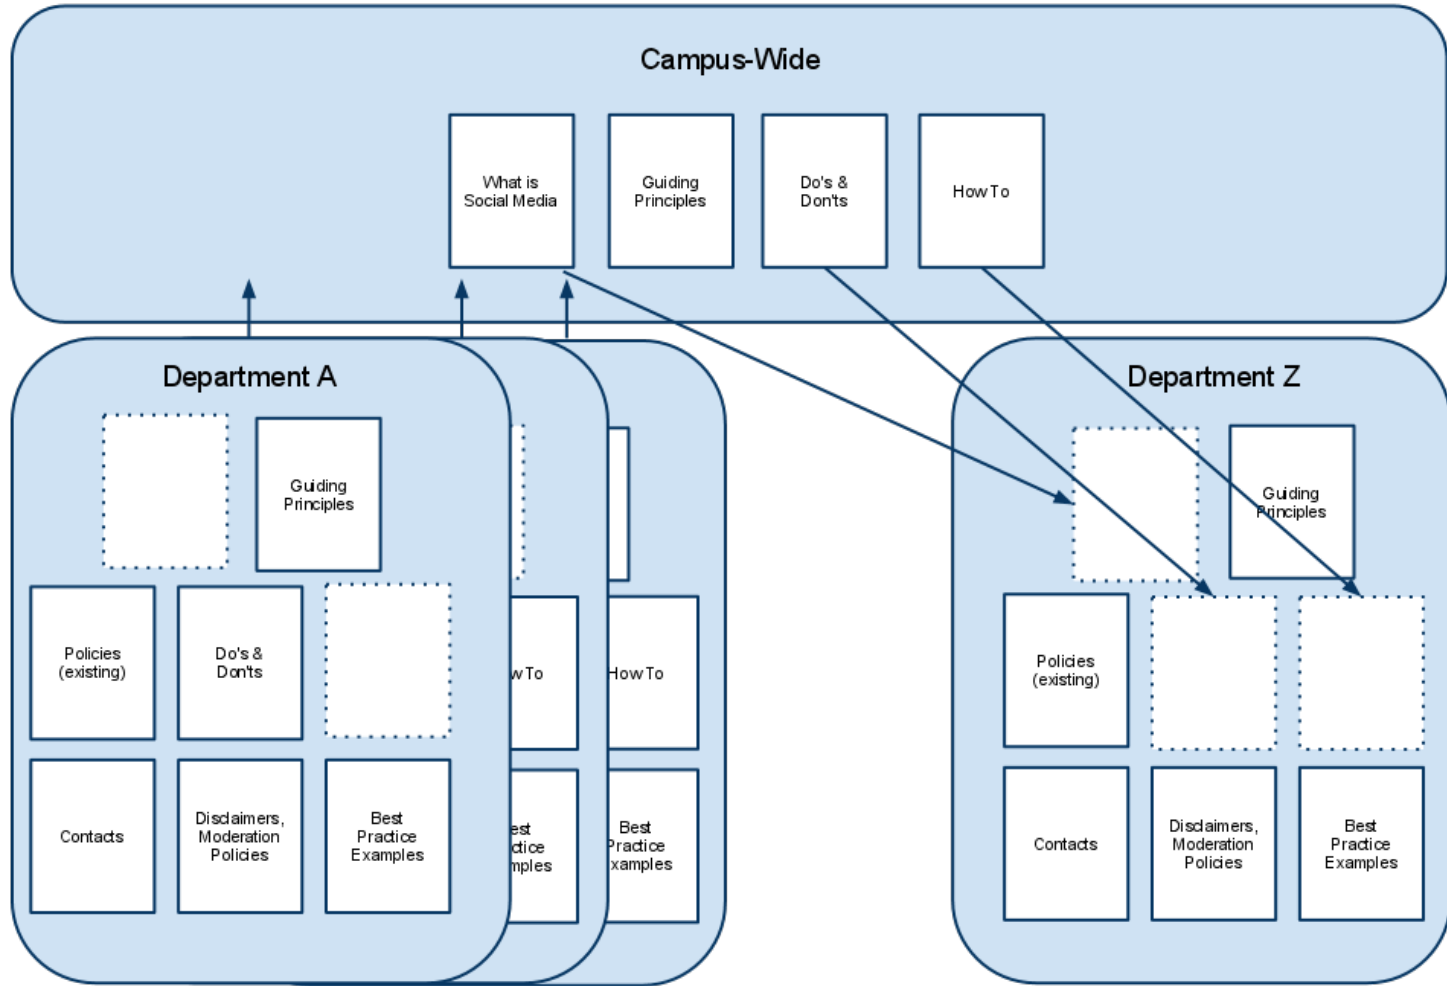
Campus-Wide

What is Social Media

Guiding Principles

Do's & Don'ts

How To

Department A

Guiding Principles

Policies (existing)

Do's & Don'ts

Contacts

Disclaimers, Moderation Policies

Best Practice Examples

w To

est ctice mples

How To

Best Practice xamples

Department Z

Guiding Principles

Policies (existing)

Contacts

Disclaimers, Moderation Policies

Best Practice Examples